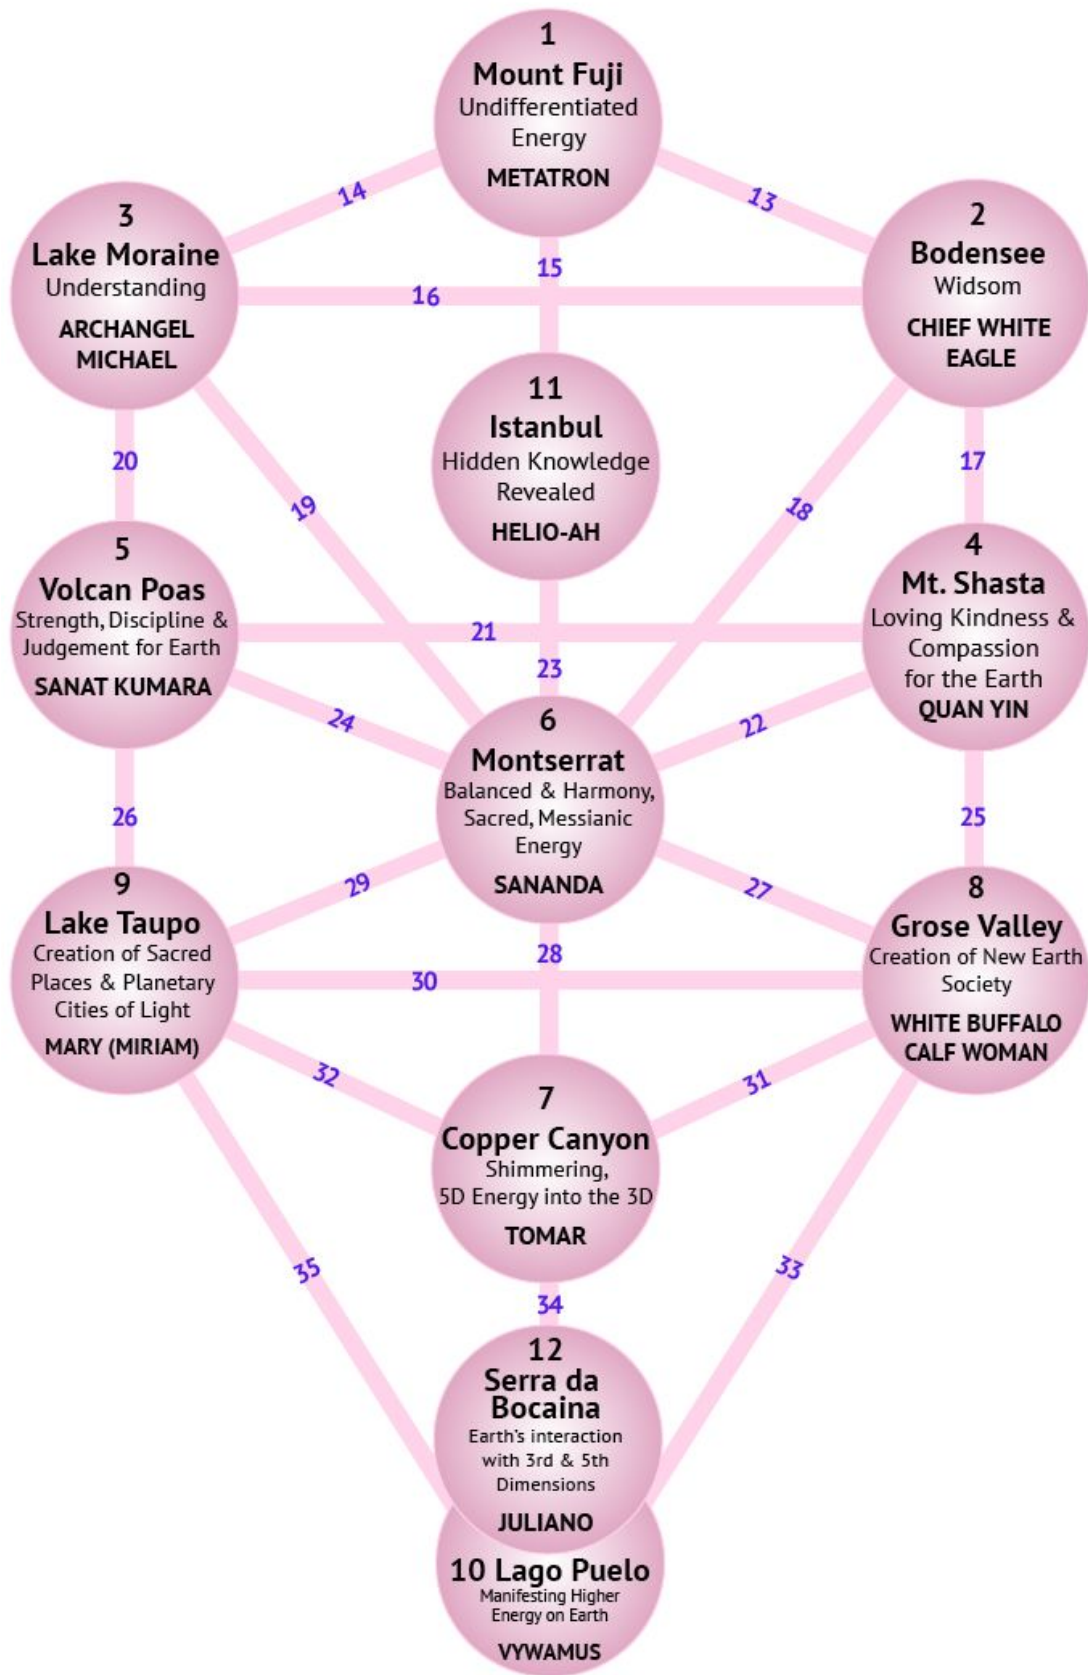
1
Mount Fuji
Undifferentiated Energy
METATRON

14

13

3
Lake Moraine
Understanding
ARCHANGEL MICHAEL

15

16

2
Bodensee
Widsom
CHIEF WHITE EAGLE

11
Istanbul
Hidden Knowledge Revealed
HELIO-AH

20

19

18

17

5
Volcan Poas
Strength, Discipline & Judgement for Earth
SANAT KUMARA

21

4
Mt. Shasta
Loving Kindness & Compassion for the Earth
QUAN YIN

23

24

22

6
Montserrat
Balanced & Harmony, Sacred, Messianic Energy
SANANDA

26

25

29

27

9
Lake Taupo
Creation of Sacred Places & Planetary Cities of Light
MARY (MIRIAM)

28

30

8
Grose Valley
Creation of New Earth Society
WHITE BUFFALO CALF WOMAN

32

31

7
Copper Canyon
Shimmering, 5D Energy into the 3D
TOMAR

35

33

34

12
Serra da Bocaina
Earth's interaction with 3rd & 5th Dimensions
JULIANO

10 Lago Puelo
Manifesting Higher Energy on Earth
VYWAMUS